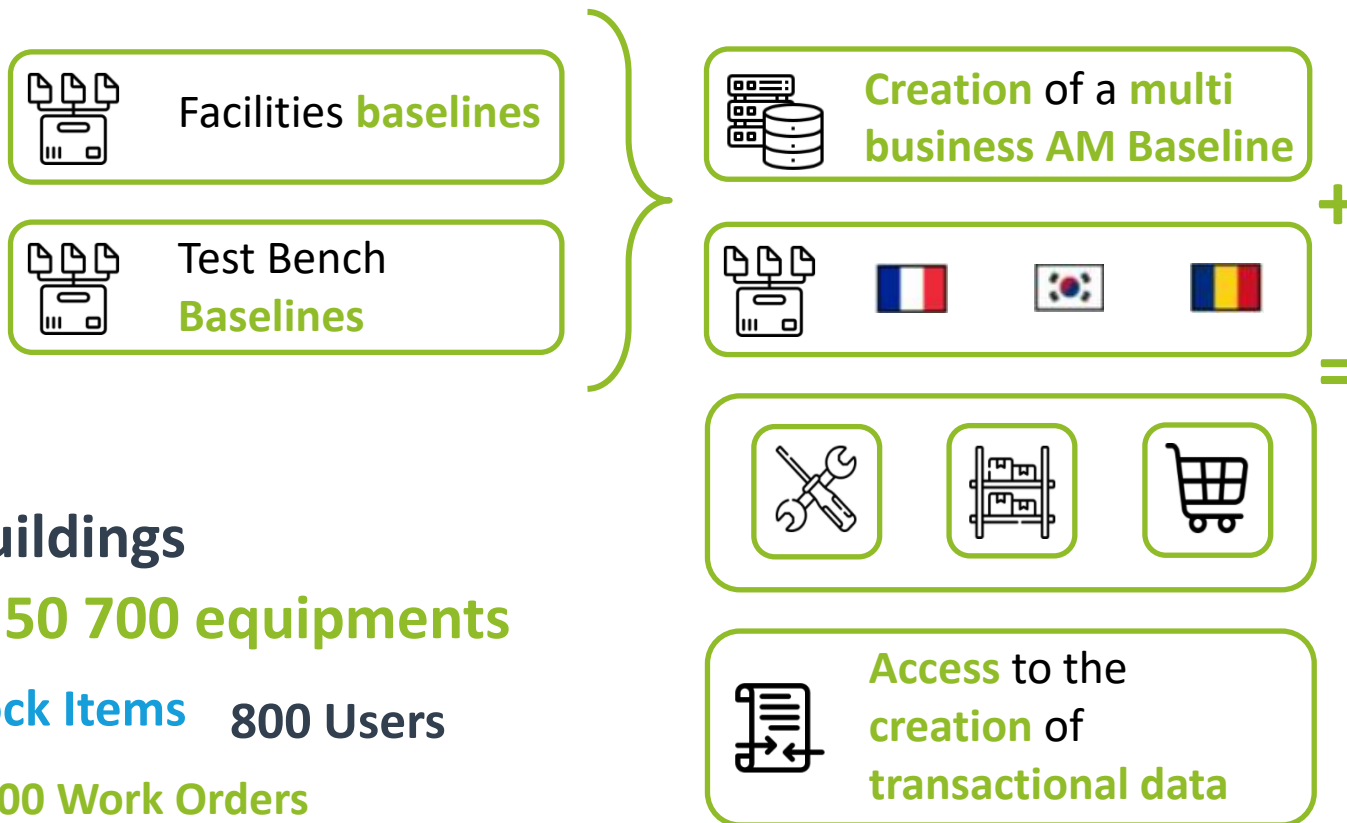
Facilities baselines

Test Bench Baselines

Creation of a multi business AM Baseline

+

=

Access to the creation of transactional data

uildings

50 700 equipments

ck Items 800 Users

00 Work Orders